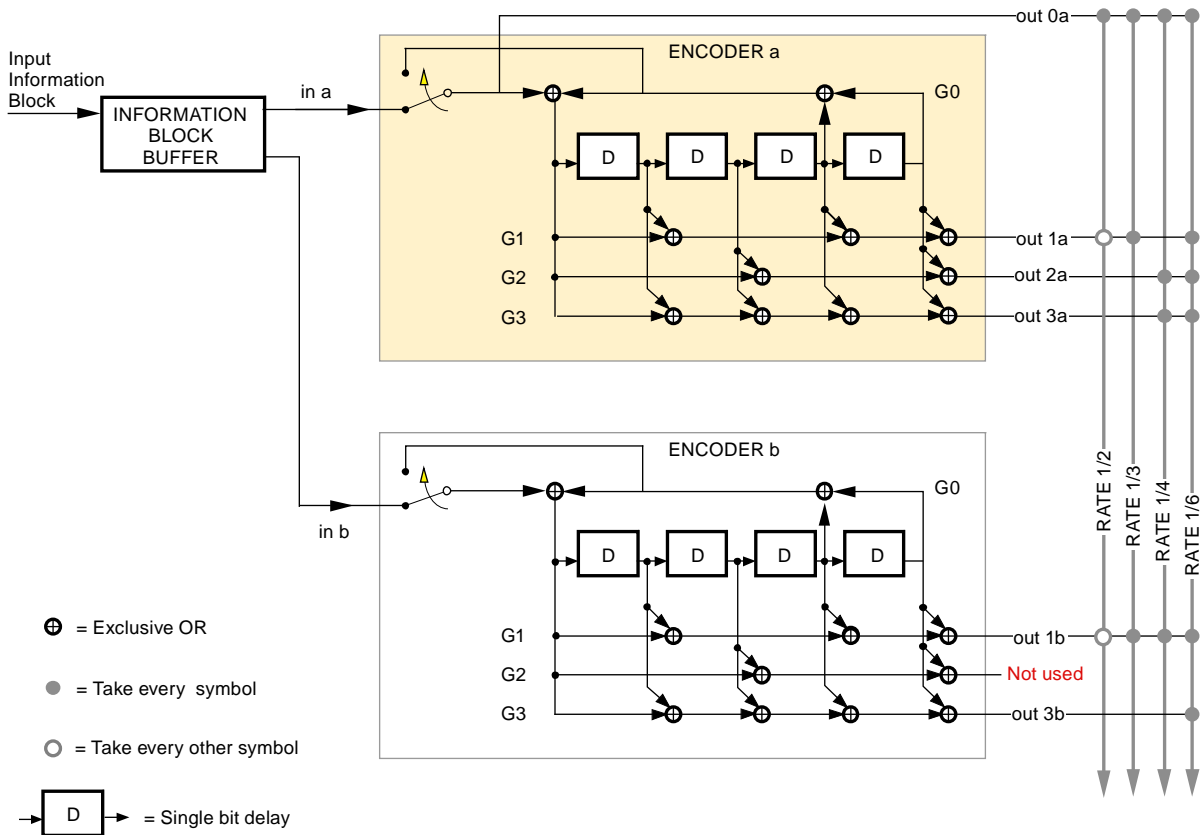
Input Information Block

INFORMATION BLOCK BUFFER

in a

ENCODER a

G0

D D D D

G1

G2

G3

out 0a

out 1a

out 2a

out 3a

in b

ENCODER b

G0

D D D D

G1

G2

G3

out 1b

Not used

out 3b

RATE 1/2

RATE 1/3

RATE 1/4

RATE 1/6

= Exclusive OR

= Take every symbol

= Take every other symbol

D = Single bit delay